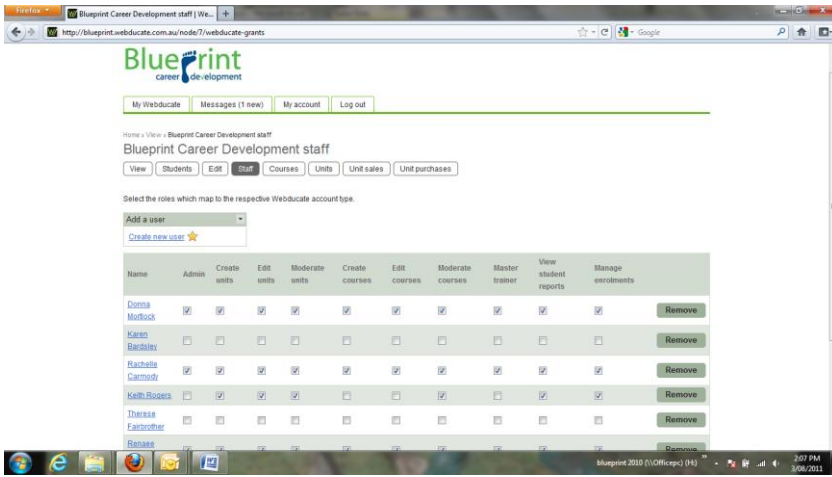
Firefox

Blueprint Career Development staff | We...

http://blueprint.webducate.com.au/node/7/webducate-grants

Google

Blueprint career development

My Webducate | Messages (1 new) | My account | Log out

Home » View » Blueprint Career Development staff

Blueprint Career Development staff

View | Students | Edit | Staff | Courses | Units | Unit sales | Unit purchases

Select the roles which map to the respective Webducate account type.

Add a user

Create new user

| Name | Admin | Create units | Edit units | Moderate units | Create courses | Edit courses | Moderate courses | Master trainer | View student reports | Manage enrolments | |
|---|---|---|---|---|---|---|---|---|---|---|---|
| Donna Mortlock | ☑ | ☑ | ☑ | ☑ | ☑ | ☑ | ☑ | ☑ | ☑ | ☑ | Remove |
| Karen Bardsley | ☐ | ☐ | ☐ | ☐ | ☐ | ☐ | ☐ | ☐ | ☐ | ☐ | Remove |
| Rachelle Carmody | ☑ | ☑ | ☑ | ☑ | ☑ | ☑ | ☑ | ☑ | ☑ | ☑ | Remove |
| Keith Rogers | ☐ | ☑ | ☑ | ☑ | ☐ | ☐ | ☑ | ☐ | ☑ | ☑ | Remove |
| Therese Fairbrother | ☐ | ☐ | ☐ | ☐ | ☐ | ☐ | ☐ | ☐ | ☐ | ☐ | Remove |
| Renaee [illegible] | | | | | | | | | | | Remove |

blueprint 2010 (\\Officepc) (H:)

2:07 PM
3/08/2011